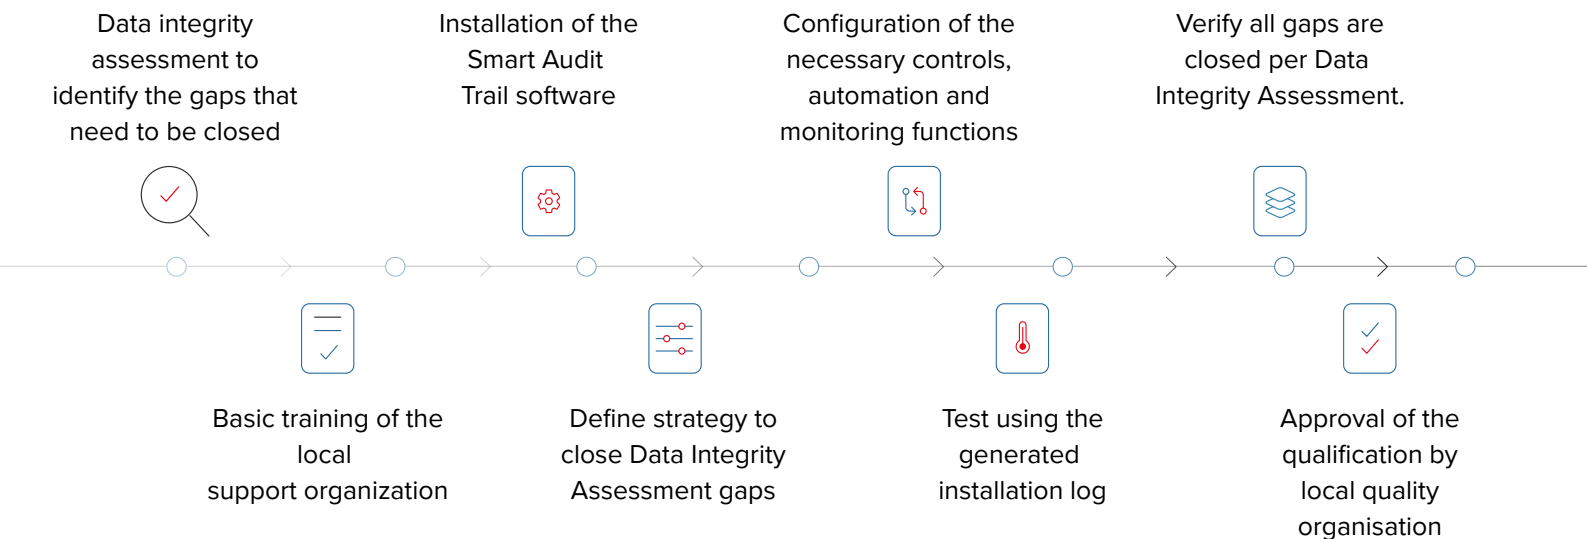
Data integrity assessment to identify the gaps that need to be closed

Basic training of the local support organization

Installation of the Smart Audit Trail software

Define strategy to close Data Integrity Assessment gaps

Configuration of the necessary controls, automation and monitoring functions

Test using the generated installation log

Verify all gaps are closed per Data Integrity Assessment.

Approval of the qualification by local quality organisation